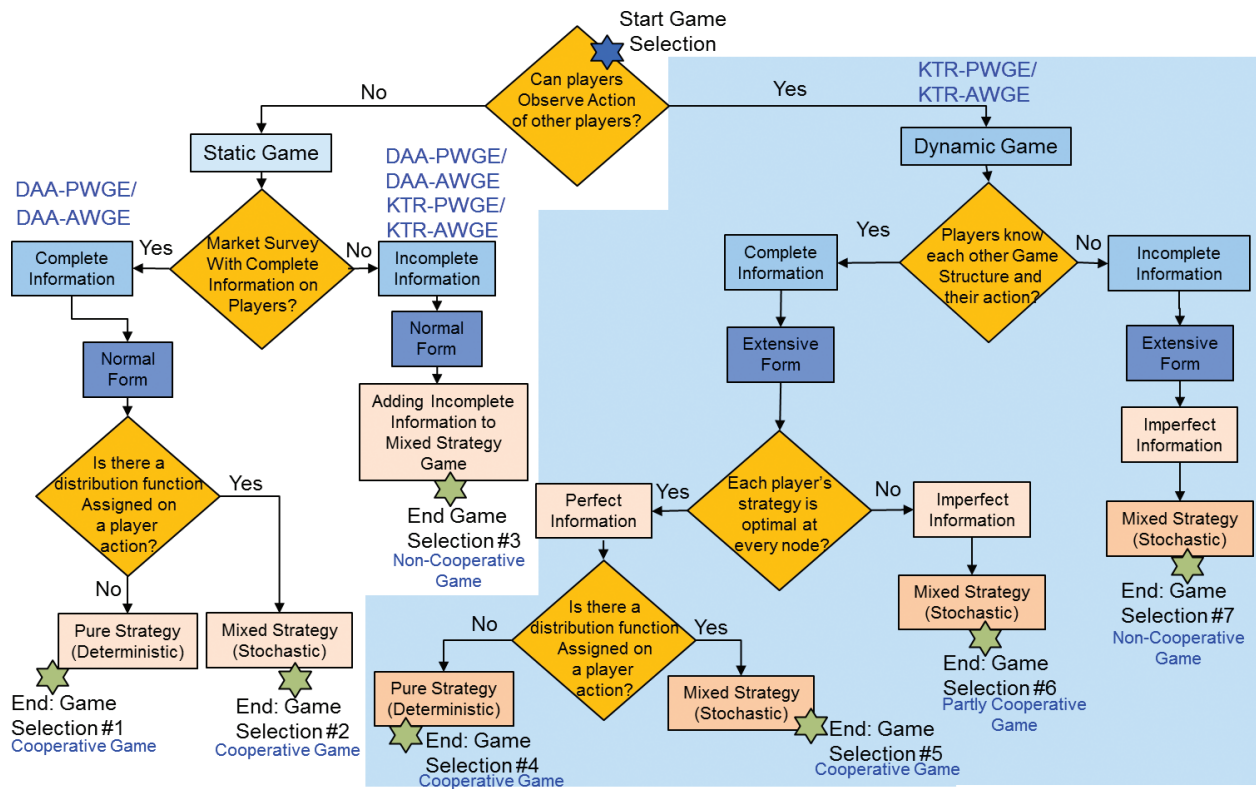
Start Game Selection

Can players Observe Action of other players?

No

Yes

KTR-PWGE/ KTR-AWGE

Static Game

Dynamic Game

DAA-PWGE/ DAA-AWGE

DAA-PWGE/ DAA-AWGE KTR-PWGE/ KTR-AWGE

Complete Information

Yes

Market Survey With Complete Information on Players?

No

Incomplete Information

Normal Form

Normal Form

Adding Incomplete Information to Mixed Strategy Game

End Game Selection #3
Non-Cooperative Game

Is there a distribution function Assigned on a player action?

Yes

No

Pure Strategy (Deterministic)

Mixed Strategy (Stochastic)

End: Game Selection #1
Cooperative Game

End: Game Selection #2
Cooperative Game

Complete Information

Yes

Players know each other Game Structure and their action?

No

Incomplete Information

Extensive Form

Extensive Form

Imperfect Information

Perfect Information

Yes

Each player's strategy is optimal at every node?

No

Imperfect Information

Mixed Strategy (Stochastic)

End: Game Selection #7
Non-Cooperative Game

Mixed Strategy (Stochastic)

End: Game Selection #6
Partly Cooperative Game

Is there a distribution function Assigned on a player action?

No

Yes

Pure Strategy (Deterministic)

Mixed Strategy (Stochastic)

End: Game Selection #4
Cooperative Game

End: Game Selection #5
Cooperative Game